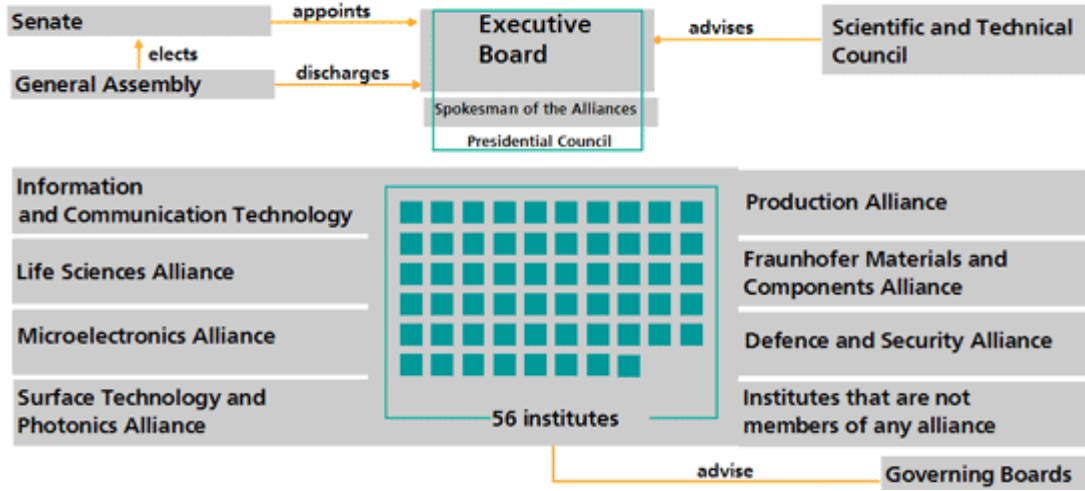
Senate

appoints

Executive Board

advises

Scientific and Technical Council

elects

General Assembly

discharges

Spokesman of the Alliances

Presidential Council

Information and Communication Technology

Life Sciences Alliance

Microelectronics Alliance

Surface Technology and Photonics Alliance

56 institutes

Production Alliance

Fraunhofer Materials and Components Alliance

Defence and Security Alliance

Institutes that are not members of any alliance

advise

Governing Boards